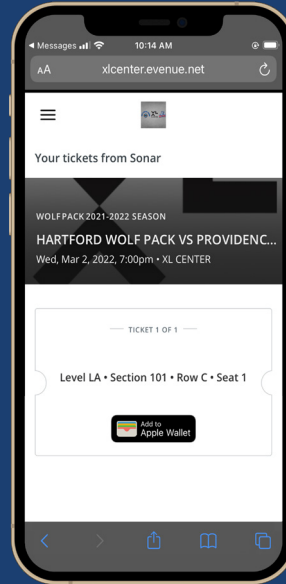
◂ Messages
10:14 AM
AA
xlcenter.evenue.net

Your tickets from Sonar

WOLFPACK 2021-2022 SEASON
HARTFORD WOLF PACK VS PROVIDENC...
Wed, Mar 2, 2022, 7:00pm • XL CENTER

TICKET 1 OF 1

Level LA • Section 101 • Row C • Seat 1

Add to
Apple Wallet